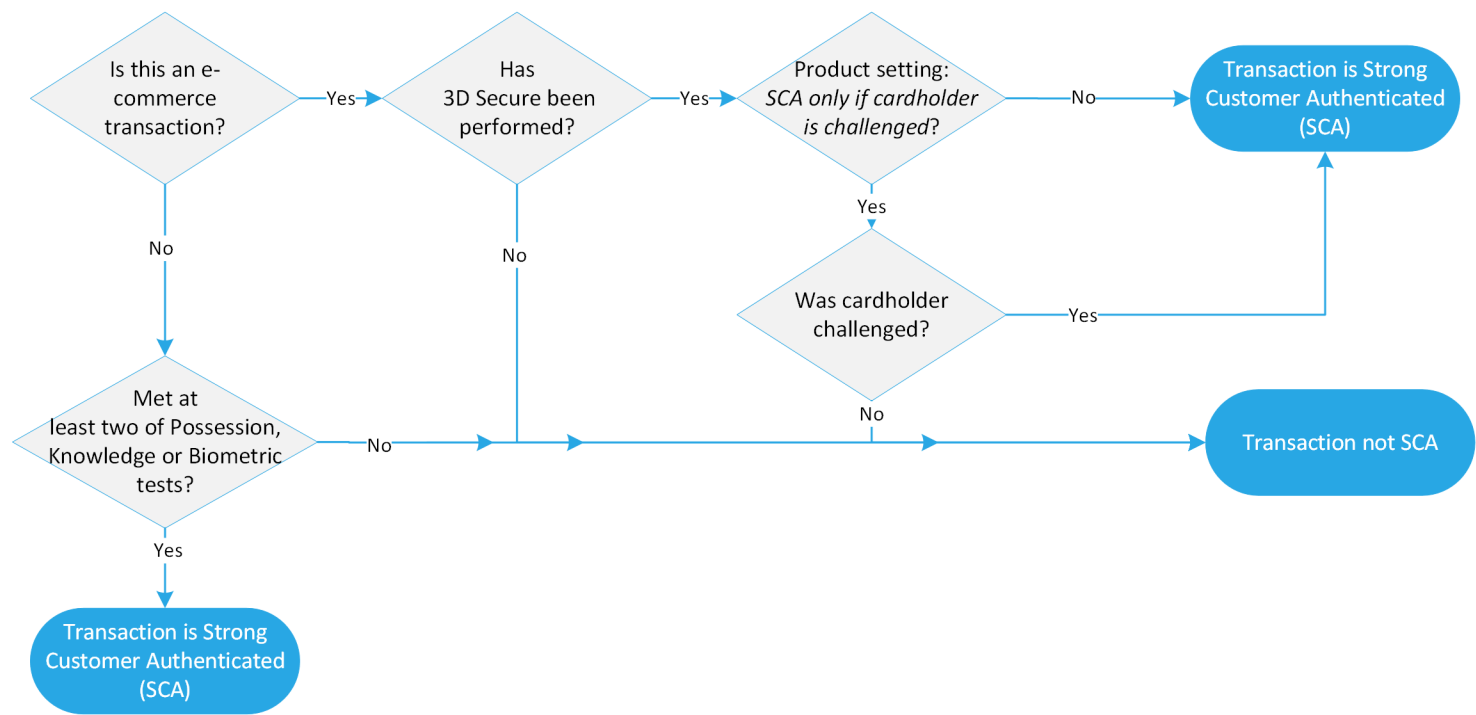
Is this an e-commerce transaction?

Yes

Has 3D Secure been performed?

Yes

Product setting: *SCA only if cardholder is challenged*?

No

Transaction is Strong Customer Authenticated (SCA)

No

No

Yes

Was cardholder challenged?

Yes

Met at least two of Possession, Knowledge or Biometric tests?

No

No

Transaction not SCA

Yes

Transaction is Strong Customer Authenticated (SCA)